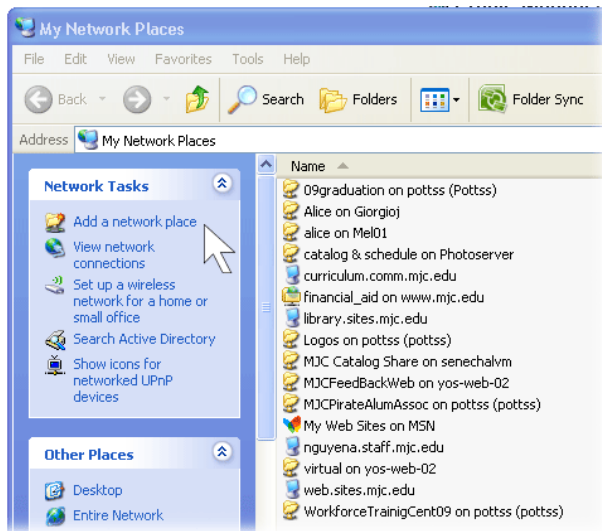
My Network Places

File Edit View Favorites Tools Help

Back Search Folders Folder Sync

Address My Network Places

Network Tasks

Add a network place

View network connections

Set up a wireless network for a home or small office

Search Active Directory

Show icons for networked UPnP devices

Other Places

Desktop

Entire Network

Name

09graduation on pottss (Pottss)
Alice on Giorgioj
alice on Mel01
catalog & schedule on Photoserver
curriculum.comm.mjc.edu
financial_aid on www.mjc.edu
library.sites.mjc.edu
Logos on pottss (pottss)
MJC Catalog Share on senechalvm
MJCFeedBackWeb on yos-web-02
MJCPirateAlumAssoc on pottss (pottss)
My Web Sites on MSN
nguyena.staff.mjc.edu
virtual on yos-web-02
web.sites.mjc.edu
WorkforceTraingCent09 on pottss (pottss)